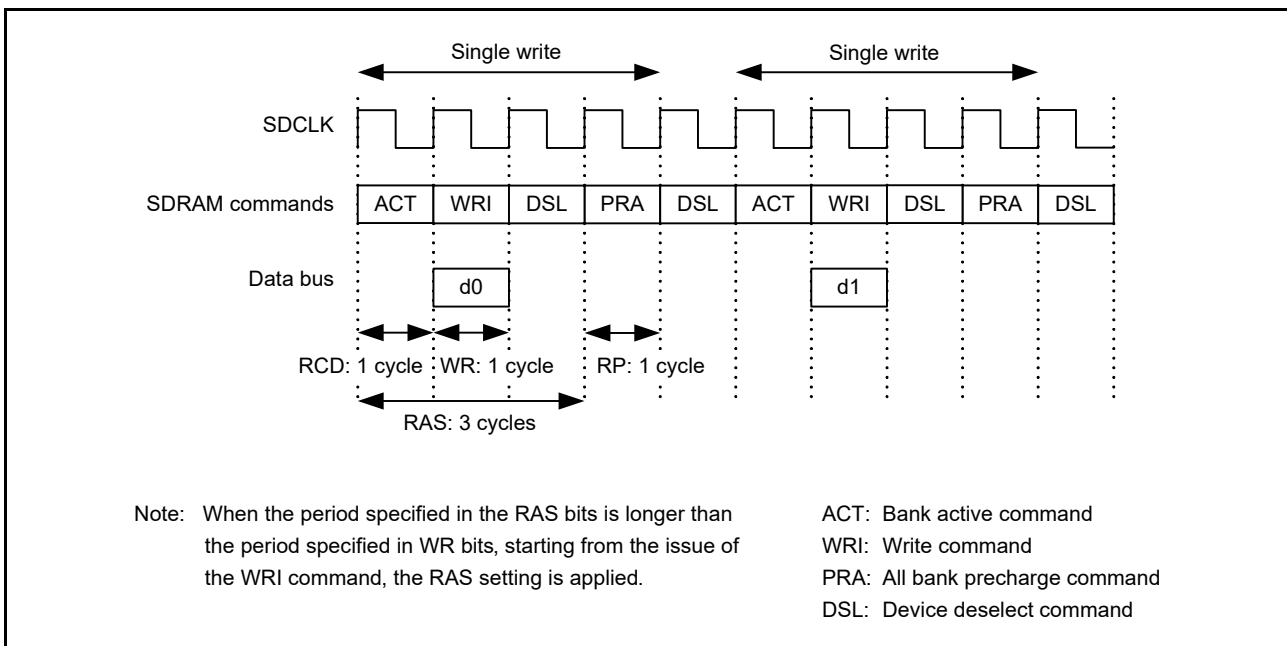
Single write

Single write

SDCLK

SDRAM commands

| ACT | WRI | DSL | PRA | DSL | ACT | WRI | DSL | PRA | DSL |
|---|---|---|---|---|---|---|---|---|---|

Data bus

d0

d1

RCD: 1 cycle

WR: 1 cycle

RP: 1 cycle

RAS: 3 cycles

Note: When the period specified in the RAS bits is longer than the period specified in WR bits, starting from the issue of the WRI command, the RAS setting is applied.

ACT: Bank active command
WRI: Write command
PRA: All bank precharge command
DSL: Device deselect command